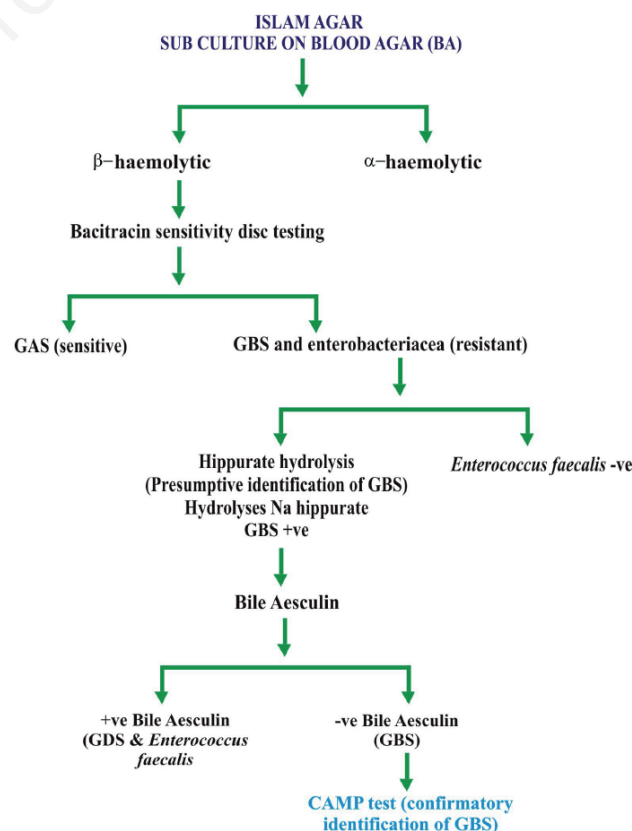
ISLAM AGAR
SUB CULTURE ON BLOOD AGAR (BA)

β−haemolytic

α−haemolytic

Bacitracin sensitivity disc testing

GAS (sensitive)

GBS and enterobacteriacea (resistant)

Hippurate hydrolysis
(Presumptive identification of GBS)
Hydrolyses Na hippurate
GBS +ve

*Enterococcus faecalis* -ve

Bile Aesculin

+ve Bile Aesculin
(GDS & *Enterococcus faecalis*

-ve Bile Aesculin
(GBS)

CAMP test (confirmatory identification of GBS)